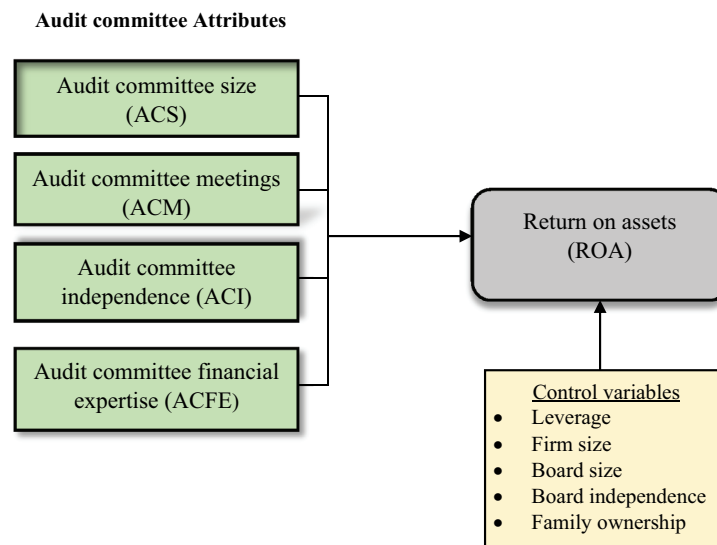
**Audit committee Attributes**

Audit committee size (ACS)

Audit committee meetings (ACM)

Audit committee independence (ACI)

Audit committee financial expertise (ACFE)

Return on assets (ROA)

Control variables
- Leverage
- Firm size
- Board size
- Board independence
- Family ownership